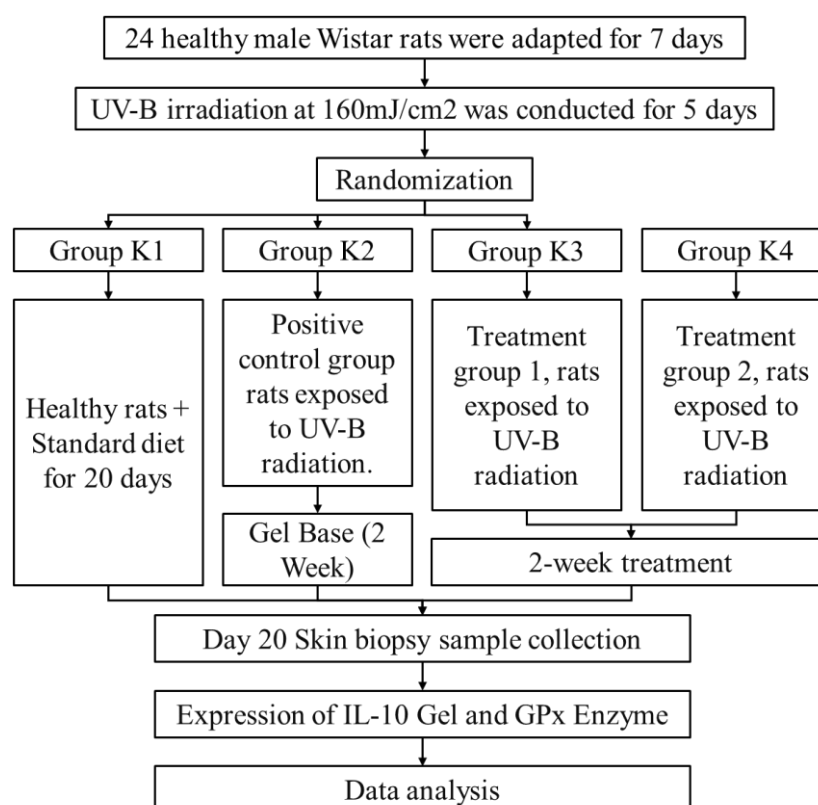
24 healthy male Wistar rats were adapted for 7 days

UV-B irradiation at 160mJ/cm2 was conducted for 5 days

Randomization

Group K1

Group K2

Group K3

Group K4

Healthy rats + Standard diet for 20 days

Positive control group rats exposed to UV-B radiation.

Treatment group 1, rats exposed to UV-B radiation

Treatment group 2, rats exposed to UV-B radiation

Gel Base (2 Week)

2-week treatment

Day 20 Skin biopsy sample collection

Expression of IL-10 Gel and GPx Enzyme

Data analysis